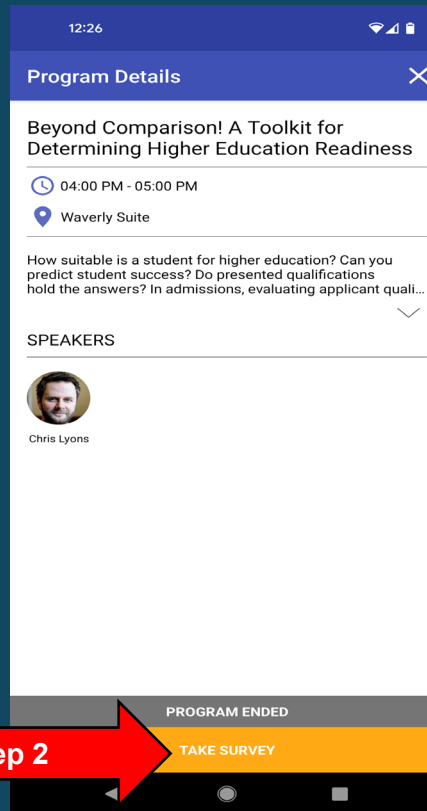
12:26

Program Details

Beyond Comparison! A Toolkit for Determining Higher Education Readiness

04:00 PM - 05:00 PM

Waverly Suite

How suitable is a student for higher education? Can you predict student success? Do presented qualifications hold the answers? In admissions, evaluating applicant quali...

SPEAKERS

Chris Lyons

PROGRAM ENDED

ep 2

TAKE SURVEY